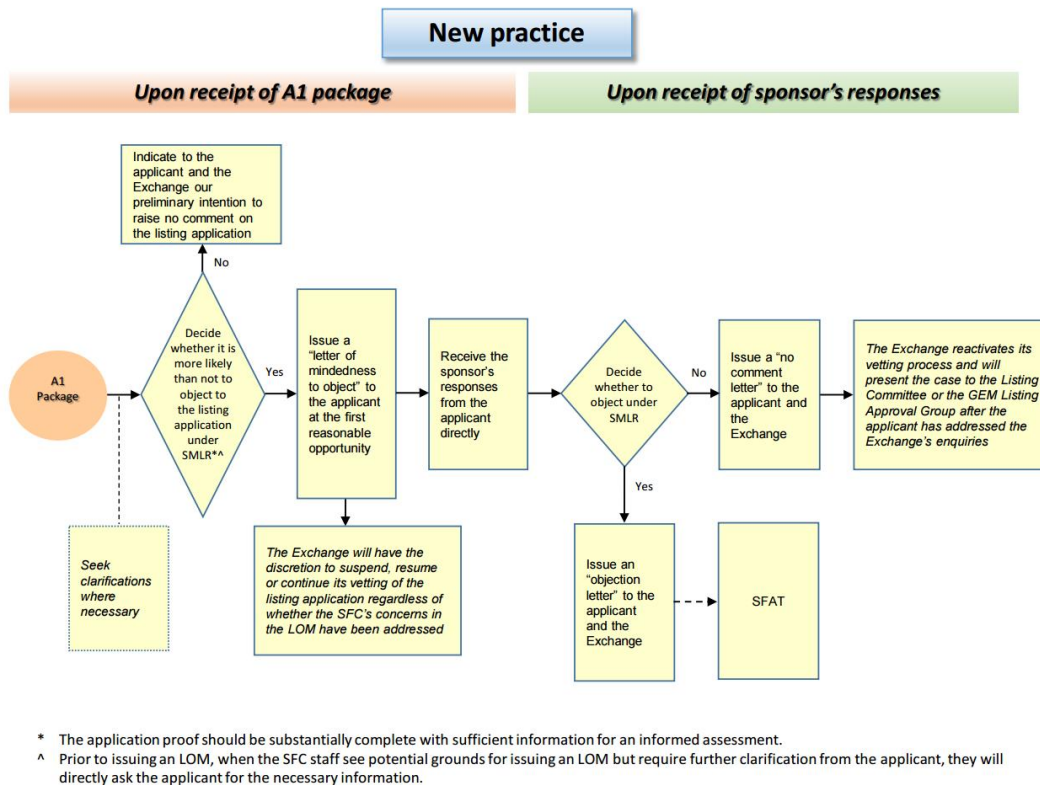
New practice

Upon receipt of A1 package

Upon receipt of sponsor's responses

Indicate to the applicant and the Exchange our preliminary intention to raise no comment on the listing application

No

A1 Package

Decide whether it is more likely than not to object to the listing application under SMLR*^

Yes

Issue a "letter of mindedness to object" to the applicant at the first reasonable opportunity

Receive the sponsor's responses from the applicant directly

Decide whether to object under SMLR

No

Issue a "no comment letter" to the applicant and the Exchange

The Exchange reactivates its vetting process and will present the case to the Listing Committee or the GEM Listing Approval Group after the applicant has addressed the Exchange's enquiries

Yes

Seek clarifications where necessary

The Exchange will have the discretion to suspend, resume or continue its vetting of the listing application regardless of whether the SFC's concerns in the LOM have been addressed

Issue an "objection letter" to the applicant and the Exchange

SFAT

* The application proof should be substantially complete with sufficient information for an informed assessment.
^ Prior to issuing an LOM, when the SFC staff see potential grounds for issuing an LOM but require further clarification from the applicant, they will directly ask the applicant for the necessary information.